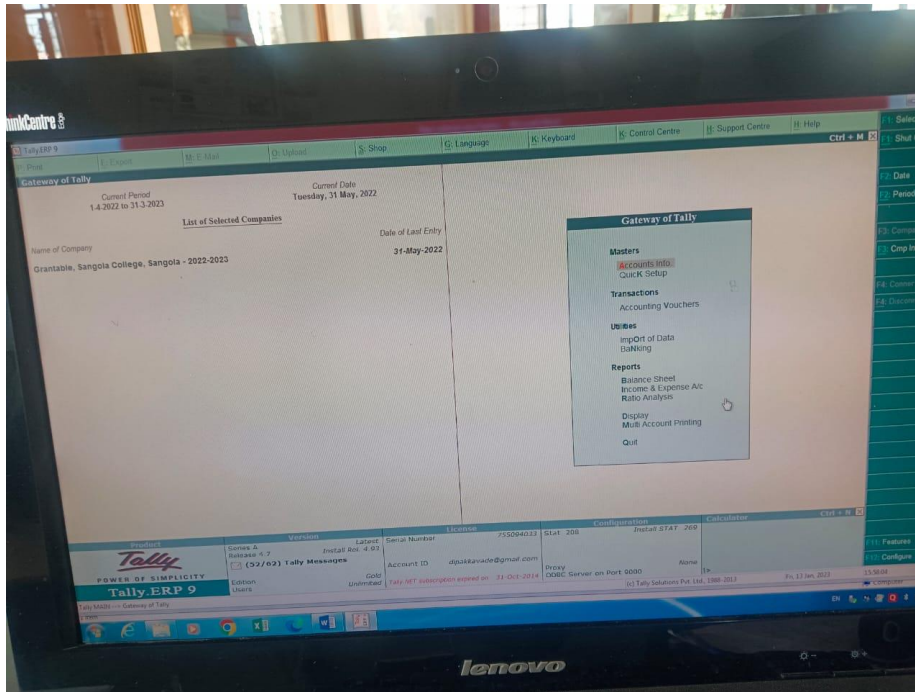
ThinkCentre

Tally.ERP 9

P: Print | E: Export | M: E-Mail | O: Upload | S: Shop | G: Language | K: Keyboard | K: Control Centre | H: Support Centre | H: Help

Ctrl + M

Gateway of Tally

Current Period
1-4-2022 to 31-3-2023

Current Date
Tuesday, 31 May, 2022

List of Selected Companies

Name of Company | Date of Last Entry
Grantable, Sangola College, Sangola - 2022-2023 | 31-May-2022

Gateway of Tally

Masters
Accounts Info.
Quick Setup

Transactions
Accounting Vouchers

Utilities
Import of Data
Banking

Reports
Balance Sheet
Income & Expense A/c
Ratio Analysis

Display
Multi Account Printing

Quit

F1: Select
F1: Shut
F2: Date
F2: Period
F3: Company
F3: Cmp Info
F4: Connect
F4: Disconnect
F11: Features
F12: Configure

Ctrl + N

Product
Tally
POWER OF SIMPLICITY
Tally.ERP 9

Version
Series A Release 4.7 | Latest Install Rel. 4.93
(52/02) Tally Messages
Edition Gold
Users Unlimited

License
Serial Number 755094033
Account ID dipakkavade@gmail.com
Tally.NET subscription expired on 31-Oct-2014

Configuration
Stat 208 | Install STAT 269
Proxy None
ODBC Server on Port 9000
(c) Tally Solutions Pvt Ltd., 1988-2013

Calculator

Fri, 13 Jan, 2023 | 23:56:04

Tally MAIN --> Gateway of Tally

lenovo